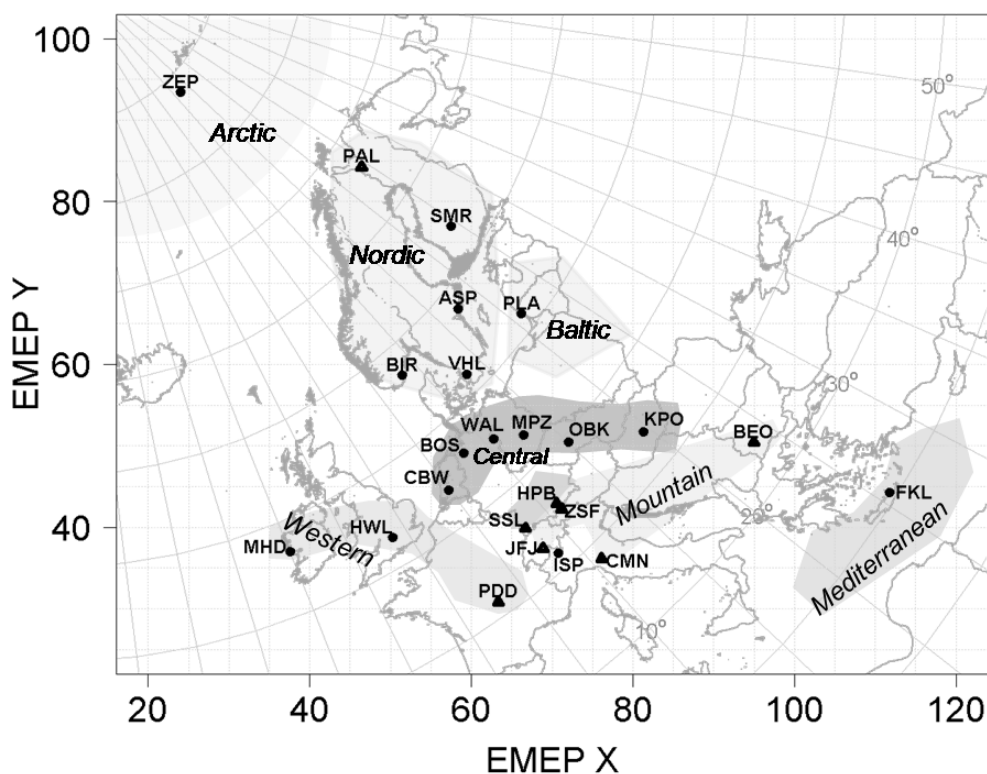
100
80
60
40
EMEP Y
20
40
60
80
100
120
EMEP X
50°
40°
30°
20°
10°
ZEP
Arctic
PAL
SMR
Nordic
ASP
PLA
Baltic
BIR
VHL
WAL
MPZ
OBK
KPO
BEO
BOS
Central
CBW
HPB
ZSF
Mountain
FKL
SSL
HWL
Western
MHD
JFJ
ISP
CMN
PDD
Mediterranean